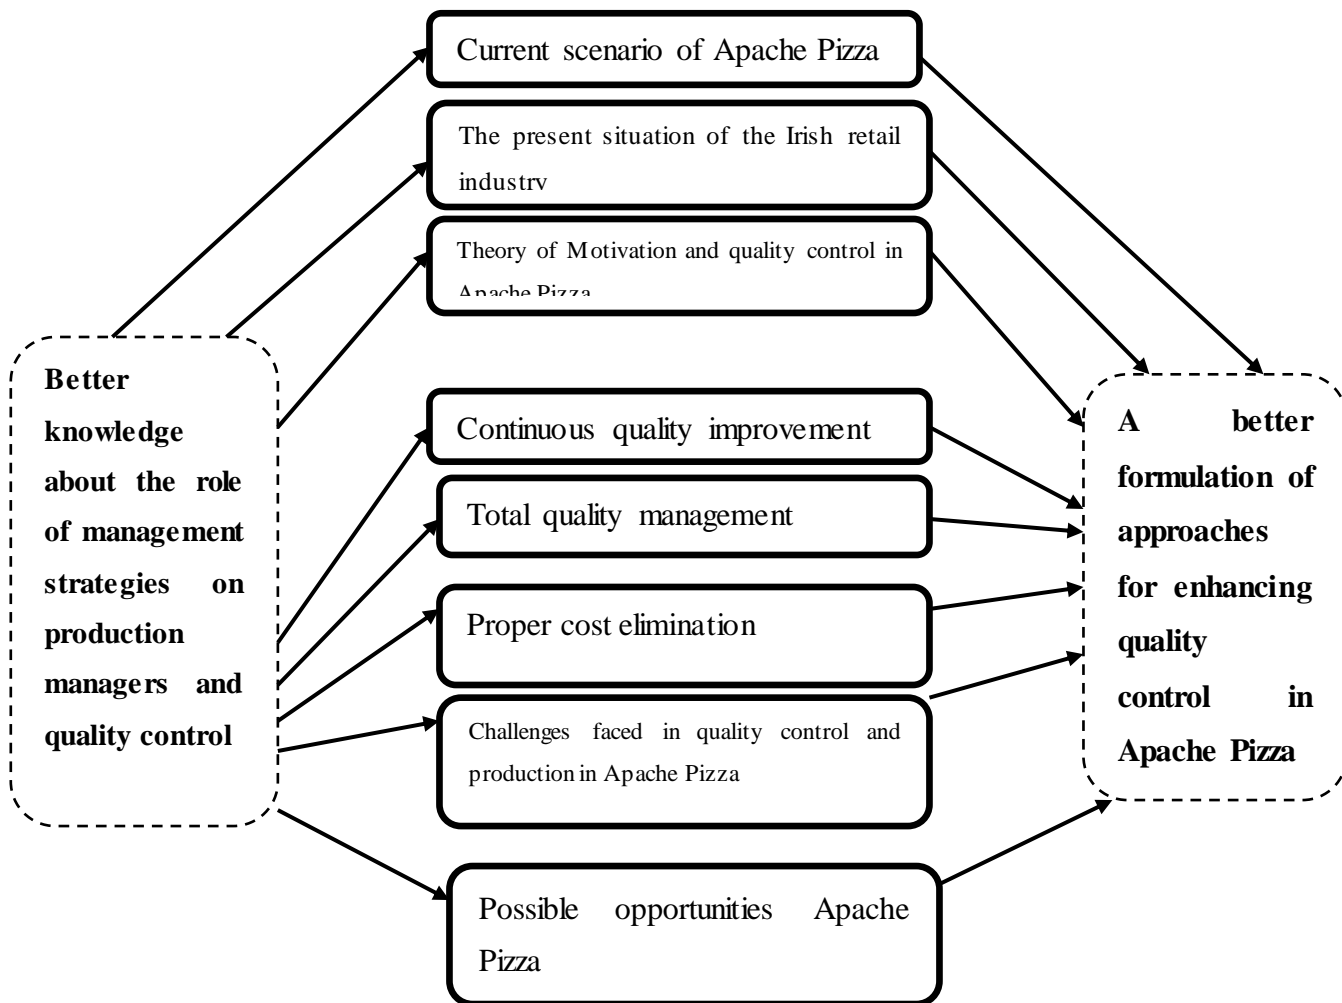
Better knowledge about the role of management strategies on production managers and quality control

Current scenario of Apache Pizza

The present situation of the Irish retail industrv

Theory of Motivation and quality control in Apache Pizza

Continuous quality improvement

Total quality management

Proper cost elimination

Challenges faced in quality control and production in Apache Pizza

Possible opportunities Apache Pizza

A better formulation of approaches for enhancing quality control in Apache Pizza